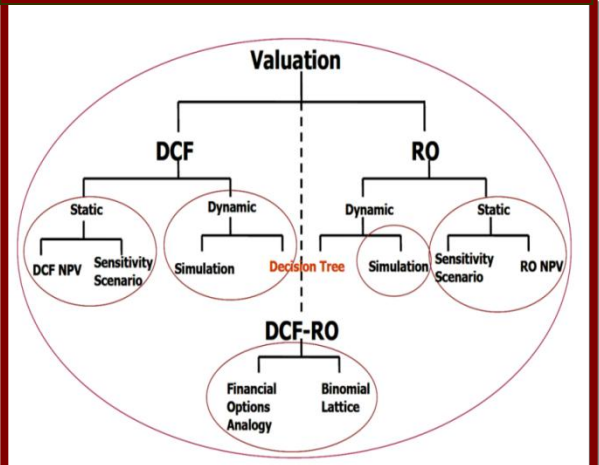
Valuation

DCF

Static

DCF NPV

Sensitivity Scenario

Dynamic

Simulation

Decision Tree

RO

Dynamic

Simulation

Static

Sensitivity Scenario

RO NPV

DCF-RO

Financial Options Analogy

Binomial Lattice